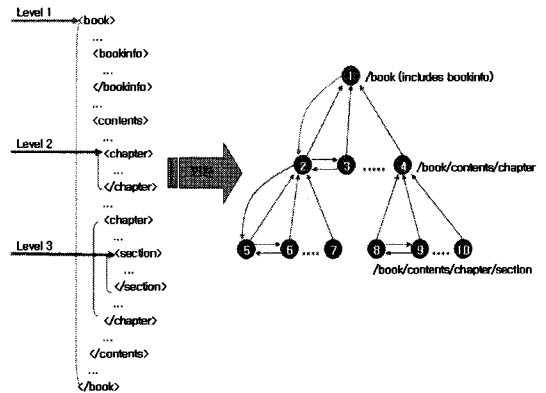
Level 1
<book>
...
<bookinfo>
...
</bookinfo>
...
<contents>
...
Level 2
<chapter>
...
</chapter>
...
<chapter>
...
Level 3
<section>
...
</section>
...
</chapter>
...
</contents>
...
</book>

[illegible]

1 /book (includes bookinfo)
2 3 ..... 4 /book/contents/chapter
5 6 ..... 7
8 9 ..... 10
/book/contents/chapter/section